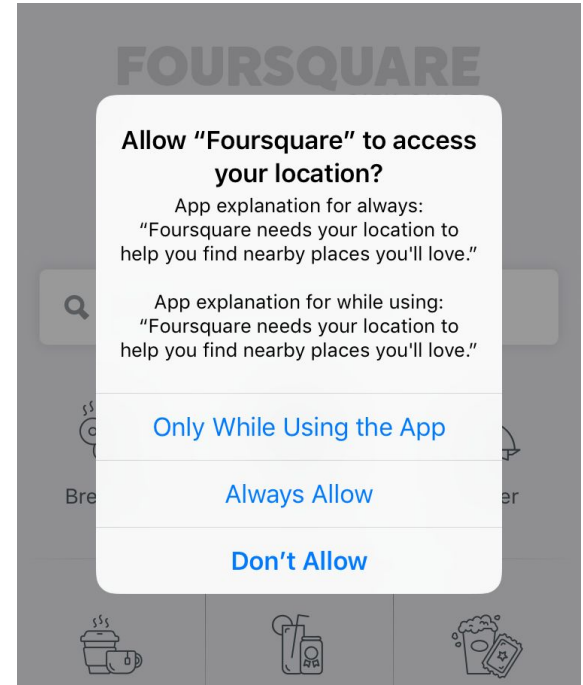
FOURSQUARE

Allow “Foursquare” to access your location?

App explanation for always: “Foursquare needs your location to help you find nearby places you'll love.”

App explanation for while using: “Foursquare needs your location to help you find nearby places you'll love.”

Only While Using the App

Always Allow

Don't Allow

Bre

er